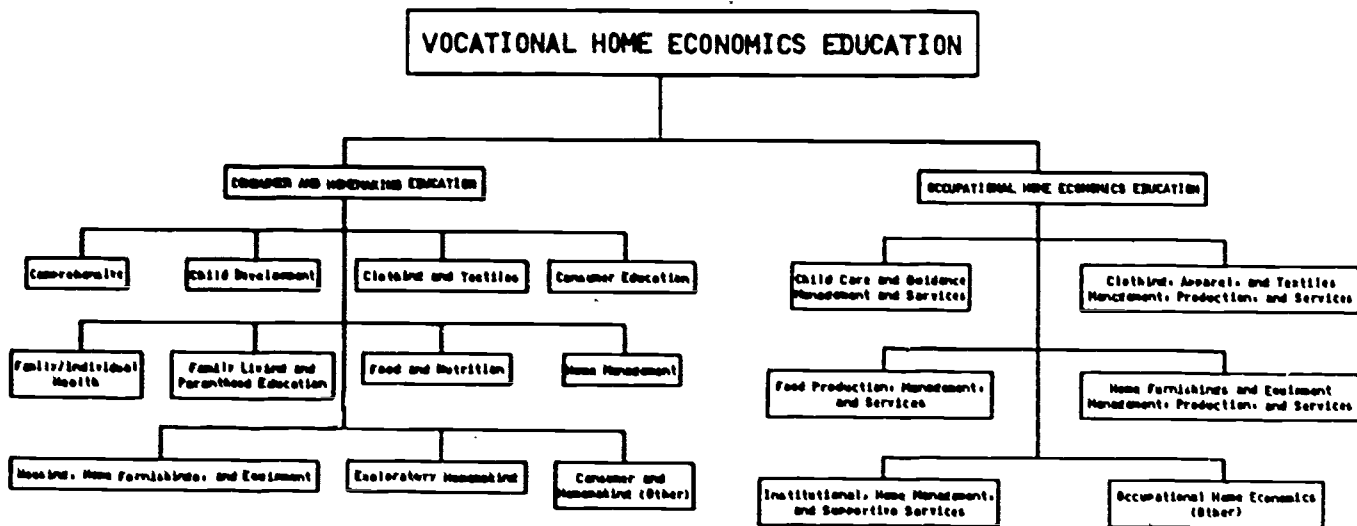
VOCATIONAL HOME ECONOMICS EDUCATION

CONSUMER AND HOMEMAKING EDUCATION

Comprehensive

Child Development

Clothing and Textiles

Consumer Education

Family/Individual Health

Family Living and Parenthood Education

Food and Nutrition

Home Management

Housing, Home Furnishings, and Equipment

Exploratory Homemaking

Consumer and Homemaking (Other)

OCCUPATIONAL HOME ECONOMICS EDUCATION

Child Care and Guidance Management and Services

Clothing, Apparel, and Textiles Management, Production, and Services

Food Production, Management, and Services

Home Furnishings and Equipment Management, Production, and Services

Institutional, Home Management, and Supportive Services

Occupational Home Economics (Other)